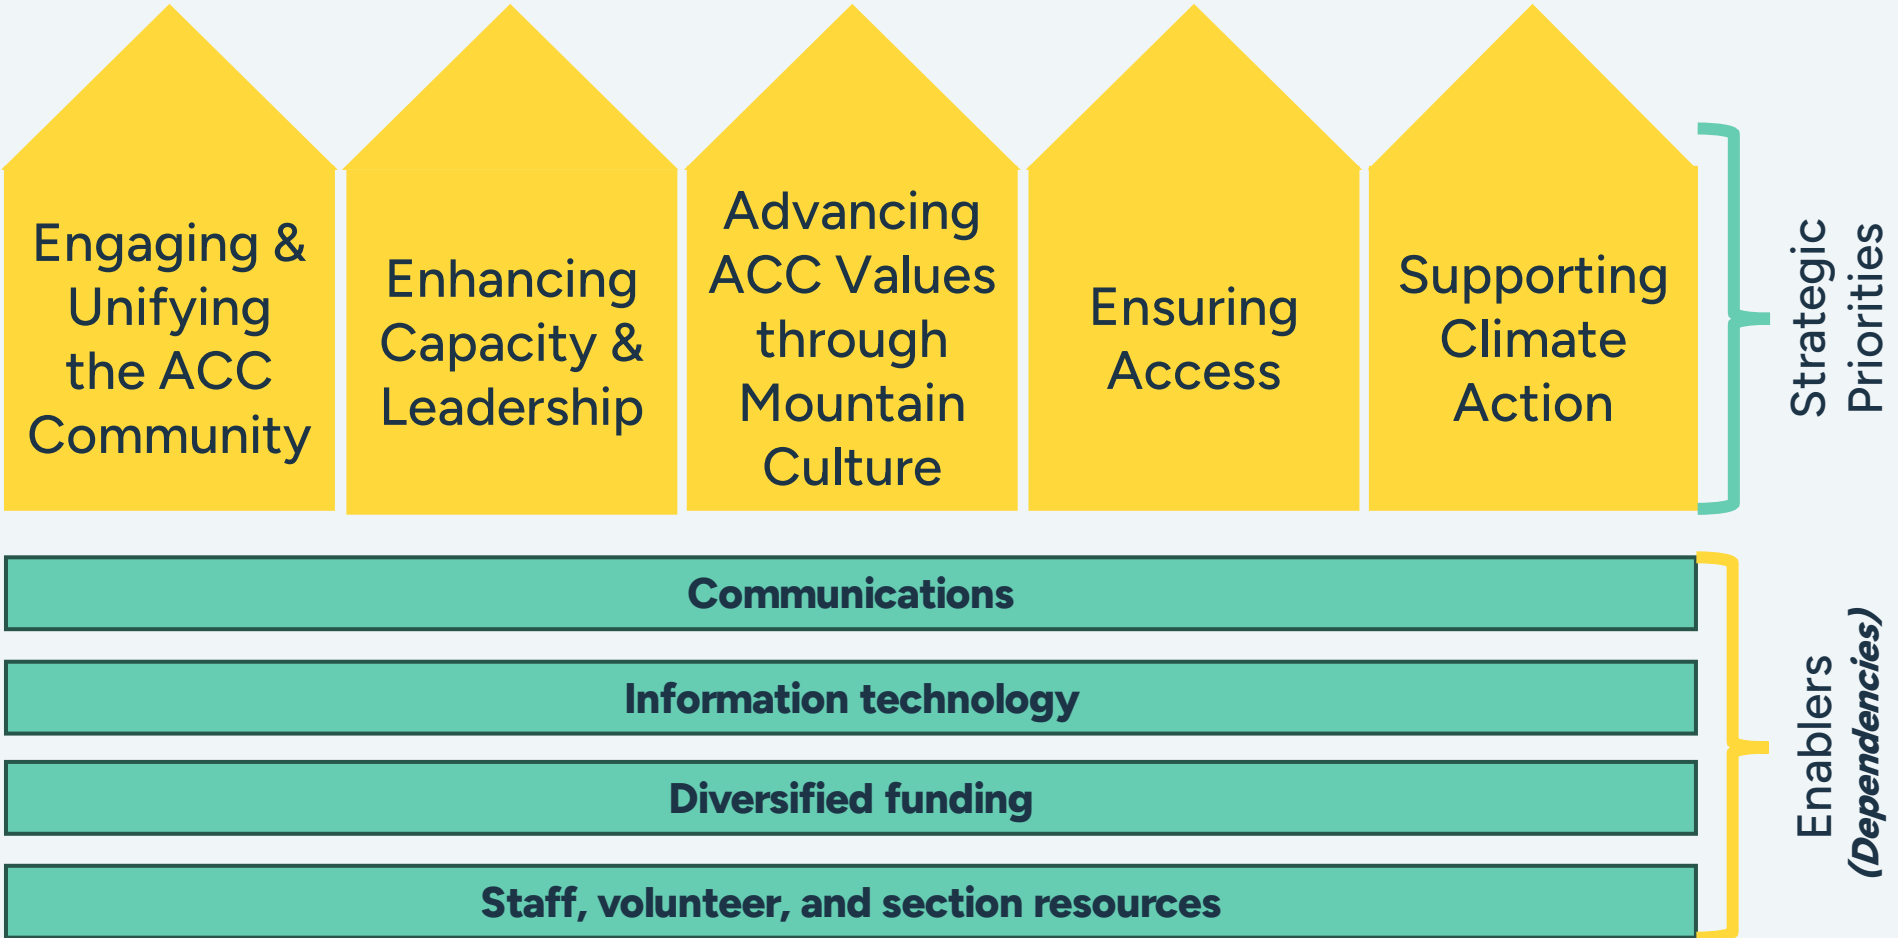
Engaging & Unifying the ACC Community

Enhancing Capacity & Leadership

Advancing ACC Values through Mountain Culture

Ensuring Access

Supporting Climate Action

Strategic Priorities

Communications

Information technology

Diversified funding

Staff, volunteer, and section resources

Enablers (Dependencies)